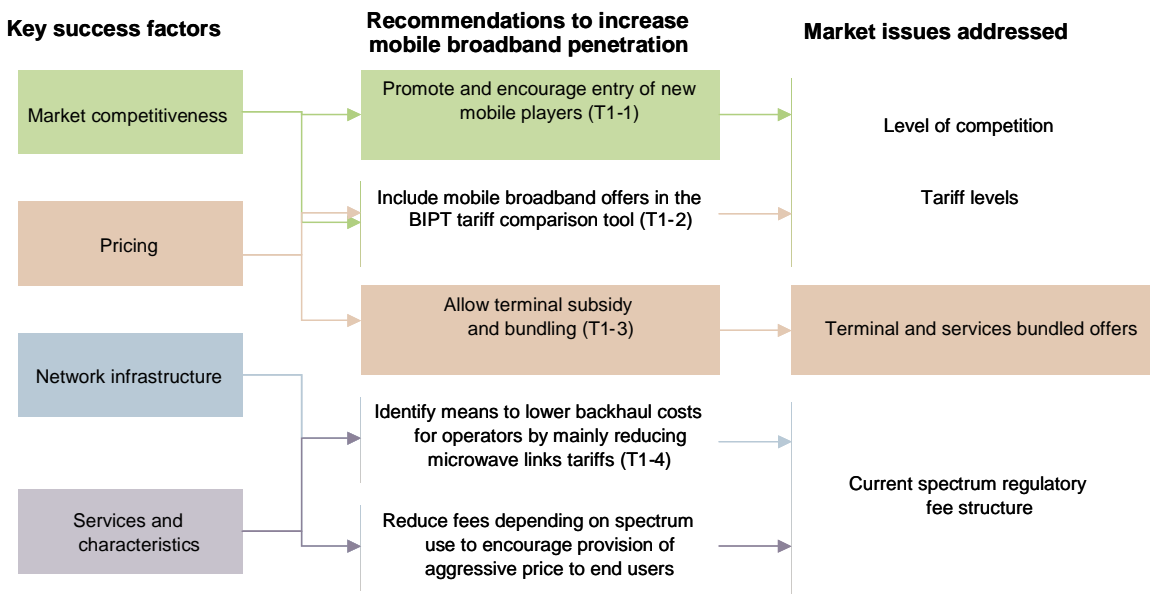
Key success factors

Recommendations to increase mobile broadband penetration

Market issues addressed

Market competitiveness

Pricing

Network infrastructure

Services and characteristics

Promote and encourage entry of new mobile players (T1-1)

Include mobile broadband offers in the BIPT tariff comparison tool (T1-2)

Allow terminal subsidy and bundling (T1-3)

Identify means to lower backhaul costs for operators by mainly reducing microwave links tariffs (T1-4)

Reduce fees depending on spectrum use to encourage provision of aggressive price to end users

Level of competition

Tariff levels

Terminal and services bundled offers

Current spectrum regulatory fee structure